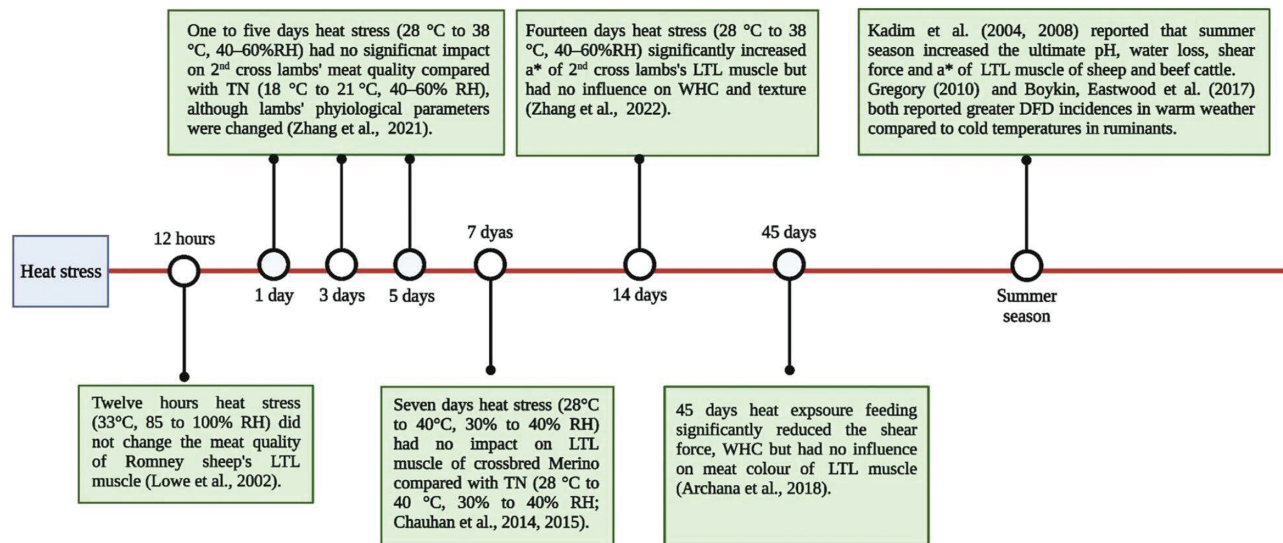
One to five days heat stress (28 °C to 38 °C, 40–60%RH) had no significnat impact on 2$^{nd}$ cross lambs' meat quality compared with TN (18 °C to 21 °C, 40–60% RH), although lambs' phyiological parameters were changed (Zhang et al., 2021).

Fourteen days heat stress (28 °C to 38 °C, 40–60%RH) significantly increased a* of 2$^{nd}$ cross lambs's LTL muscle but had no influence on WHC and texture (Zhang et al., 2022).

Kadim et al. (2004, 2008) reported that summer season increased the ultimate pH, water loss, shear force and a* of LTL muscle of sheep and beef cattle. Gregory (2010) and Boykin, Eastwood et al. (2017) both reported greater DFD incidences in warm weather compared to cold temperatures in ruminants.

Heat stress

12 hours

1 day

3 days

5 days

7 dyas

14 days

45 days

Summer season

Twelve hours heat stress (33°C, 85 to 100% RH) did not change the meat quality of Romney sheep's LTL muscle (Lowe et al., 2002).

Seven days heat stress (28°C to 40°C, 30% to 40% RH) had no impact on LTL muscle of crossbred Merino compared with TN (28 °C to 40 °C, 30% to 40% RH; Chauhan et al., 2014, 2015).

45 days heat expsoure feeding significantly reduced the shear force, WHC but had no influence on meat colour of LTL muscle (Archana et al., 2018).